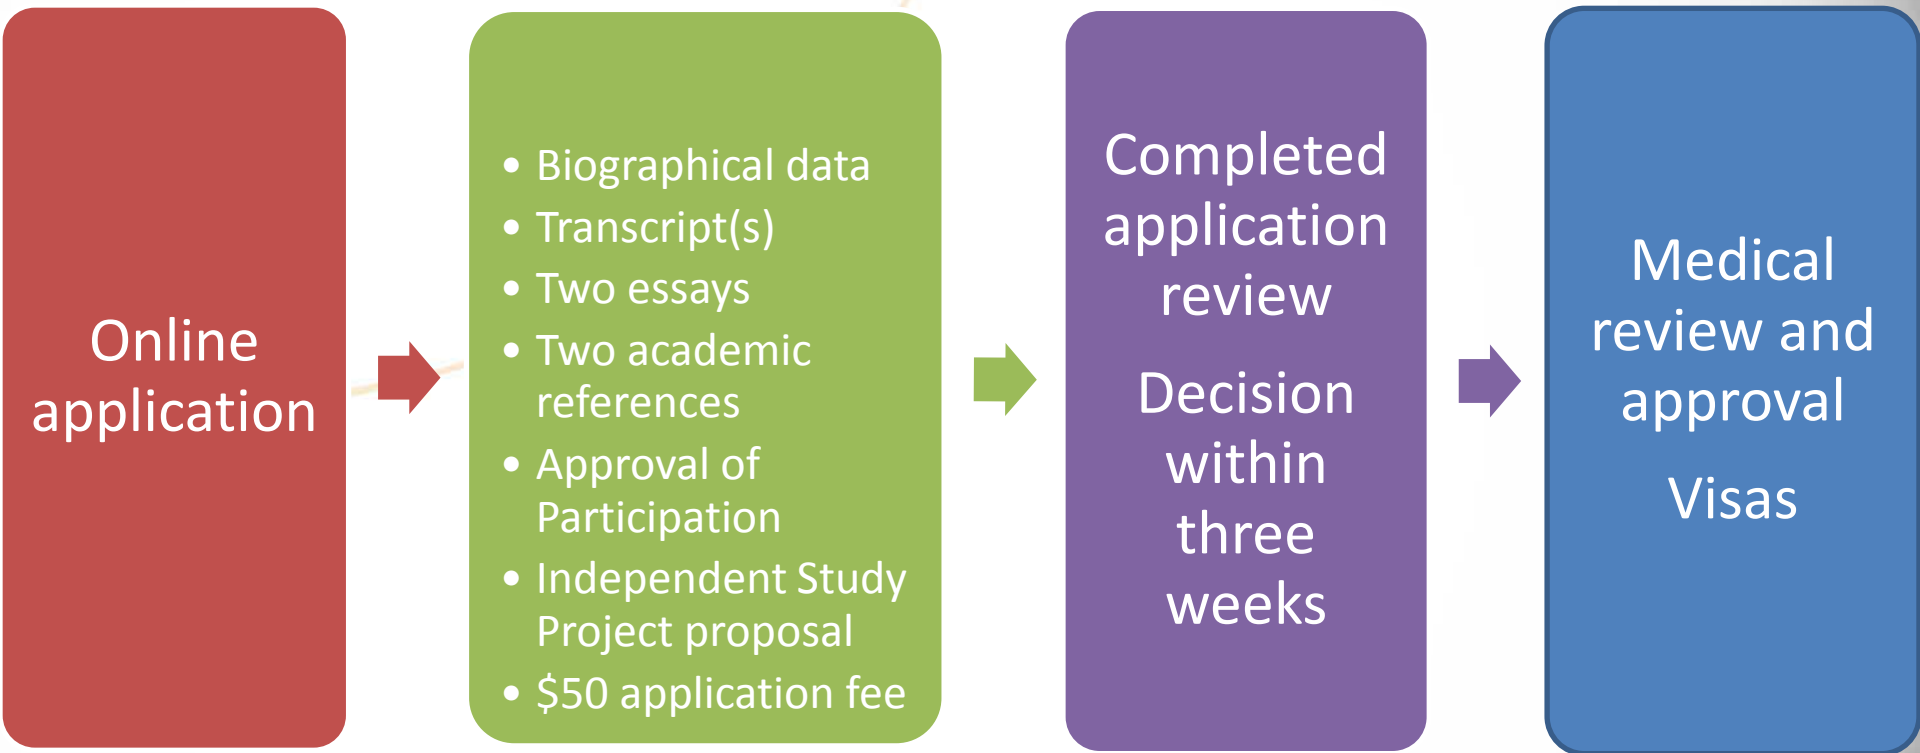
Online application

- Biographical data
- Transcript(s)
- Two essays
- Two academic references
- Approval of Participation
- Independent Study Project proposal
- \$50 application fee

Completed application review

Decision within three weeks

Medical review and approval

Visas